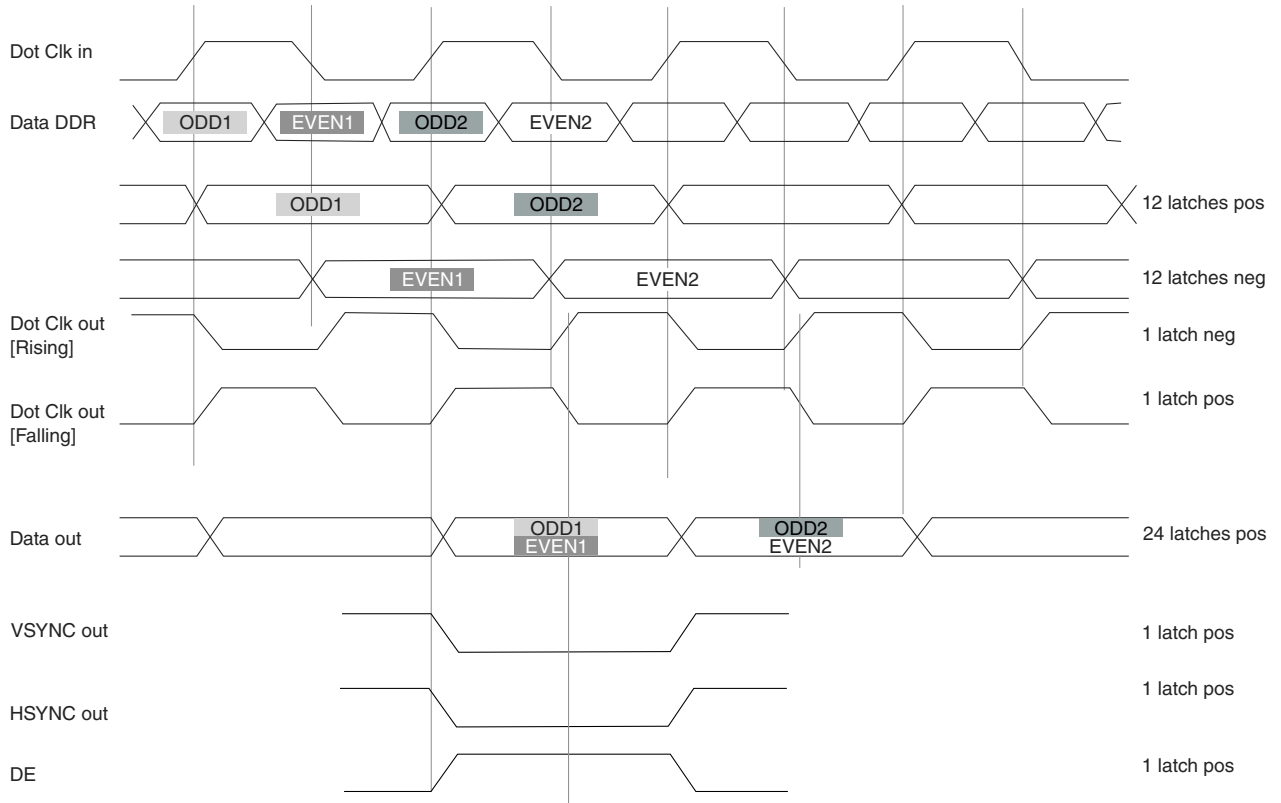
Dot Clk in

Data DDR ODD1 EVEN1 ODD2 EVEN2

ODD1 ODD2 12 latches pos

EVEN1 EVEN2 12 latches neg

Dot Clk out [Rising] 1 latch neg

Dot Clk out [Falling] 1 latch pos

Data out ODD1 EVEN1 ODD2 EVEN2 24 latches pos

VSYNC out 1 latch pos

HSYNC out 1 latch pos

DE 1 latch pos